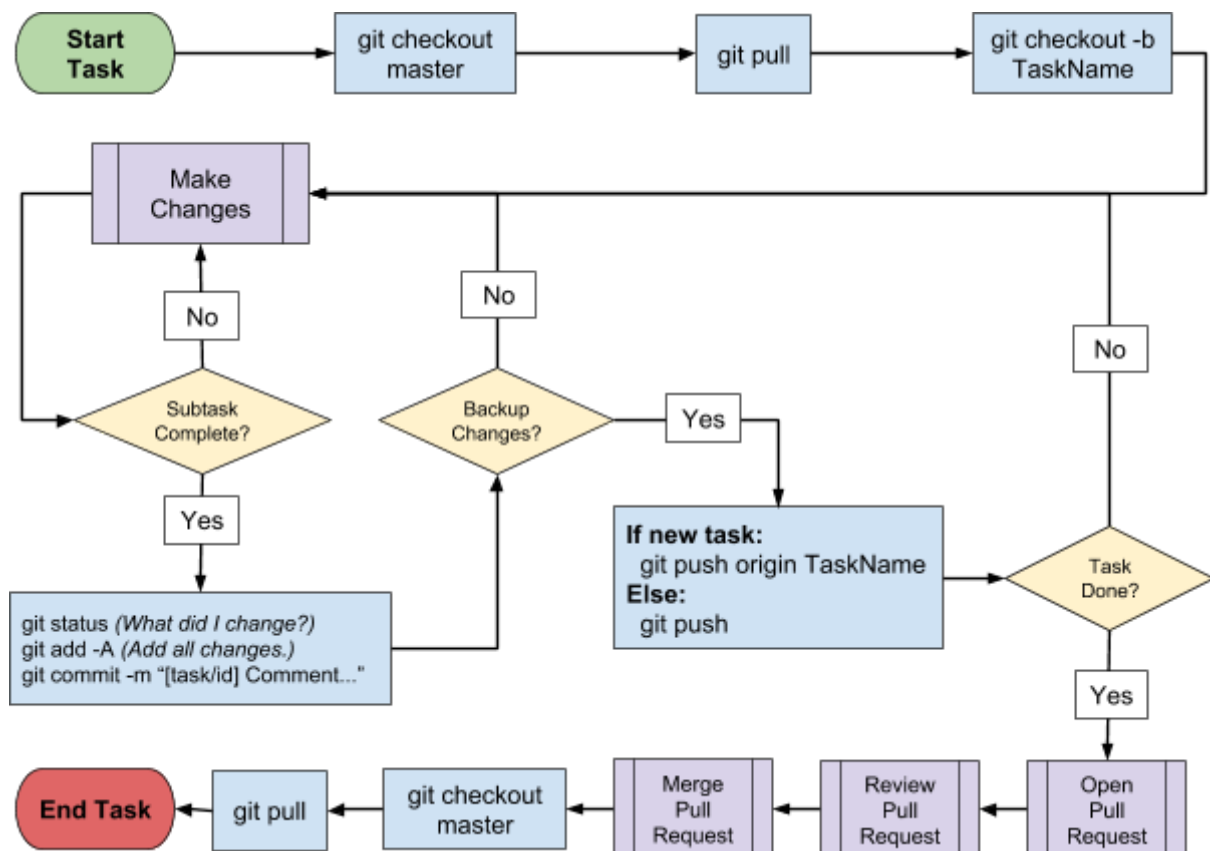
**Start Task**

git checkout master

git pull

git checkout -b TaskName

Make Changes

No

No

No

Subtask Complete?

Backup Changes?

Yes

Yes

**If new task:**
git push origin TaskName
**Else:**
git push

Task Done?

git status *(What did I change?)*
git add -A *(Add all changes.)*
git commit -m "[task/id] Comment..."

Yes

**End Task**

git pull

git checkout master

Merge Pull Request

Review Pull Request

Open Pull Request